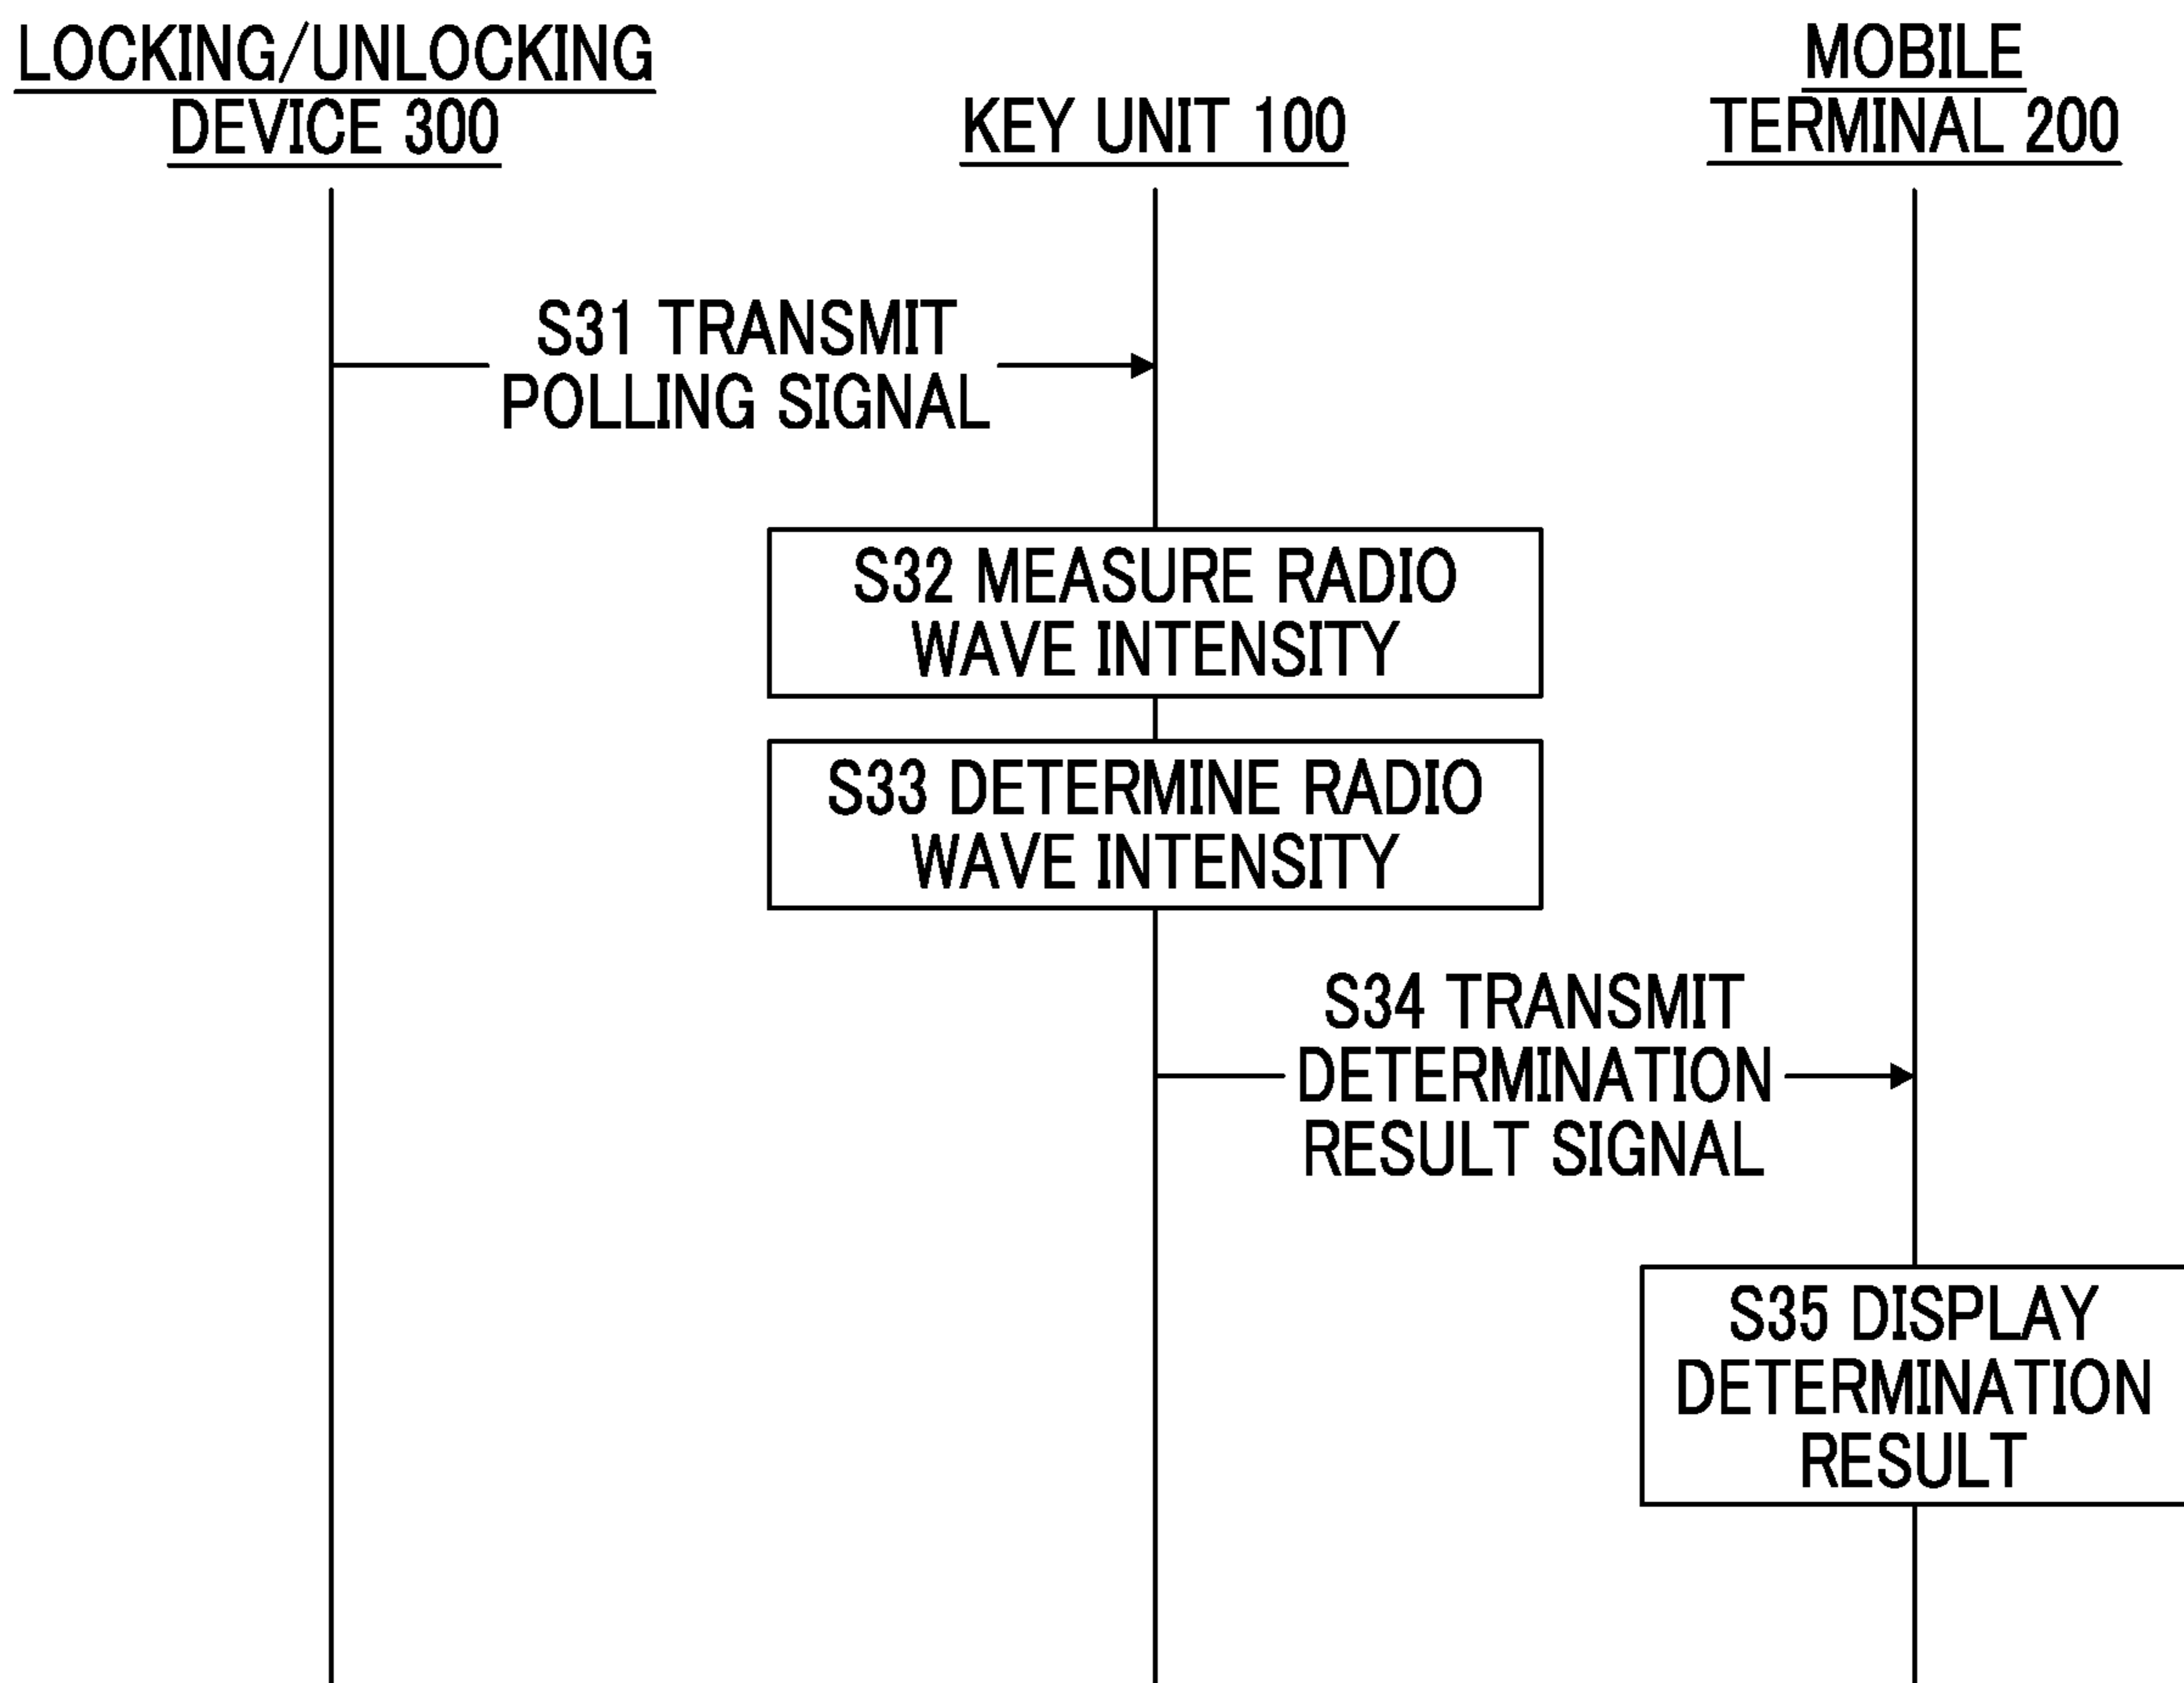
LOCKING/UNLOCKING DEVICE 300

KEY UNIT 100

MOBILE TERMINAL 200

S31 TRANSMIT POLLING SIGNAL

S32 MEASURE RADIO WAVE INTENSITY

S33 DETERMINE RADIO WAVE INTENSITY

S34 TRANSMIT DETERMINATION RESULT SIGNAL

S35 DISPLAY DETERMINATION RESULT